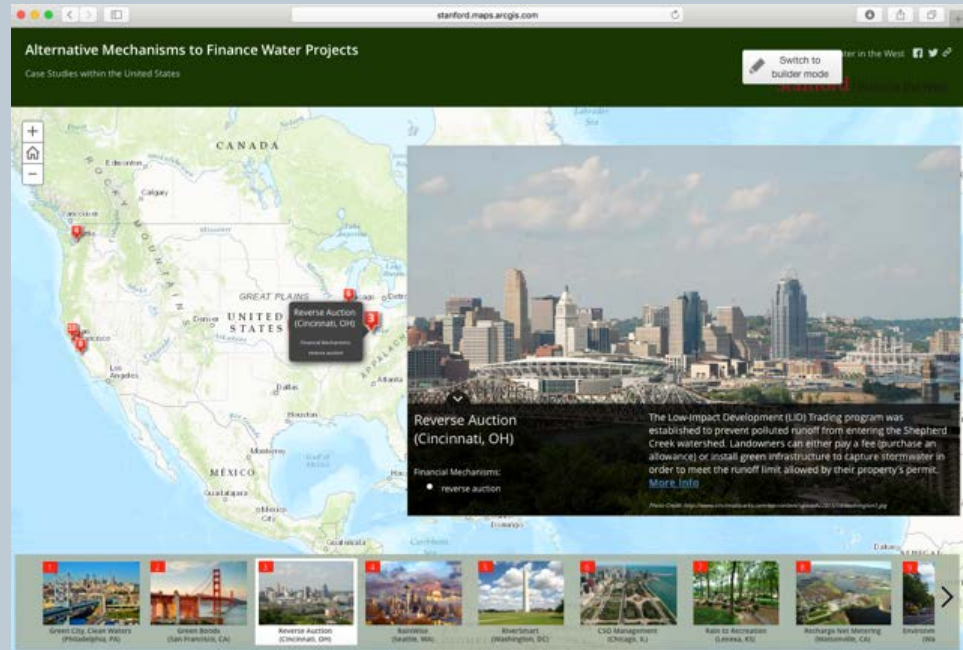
stanford.maps.arcgis.com

Alternative Mechanisms to Finance Water Projects

Case Studies within the United States

Switch to builder mode

ter in the West

Stanford

CANADA

Edmonton

Calgary

Vancouver

GREAT PLAINS

UNITED STATES

Denver

Los Angeles

Dallas

Houston

MEXICO

Monterrey

Guadalajara

Mexico City

Chicago

Detroit

Atlanta

Reverse Auction (Cincinnati, OH)

Financial Mechanisms:

reverse auction

Reverse Auction (Cincinnati, OH)

Financial Mechanisms:

• reverse auction

The Low-Impact Development (LID) Trading program was established to prevent polluted runoff from entering the Shepherd Creek watershed. Landowners can either pay a fee (purchase an allowance) or install green infrastructure to capture stormwater in order to meet the runoff limit allowed by their property's permit. More Info

Photo Credit: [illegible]

1 Green City, Clean Waters (Philadelphia, PA)

2 Green Bonds (San Francisco, CA)

3 Reverse Auction (Cincinnati, OH)

4 RainWise (Seattle, WA)

5 RiverSmart (Washington, DC)

6 CSO Management (Chicago, IL)

7 Rain to Recreation (Lenexa, KS)

8 Recharge Net Metering (Watsonville, CA)

9 Environ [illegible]